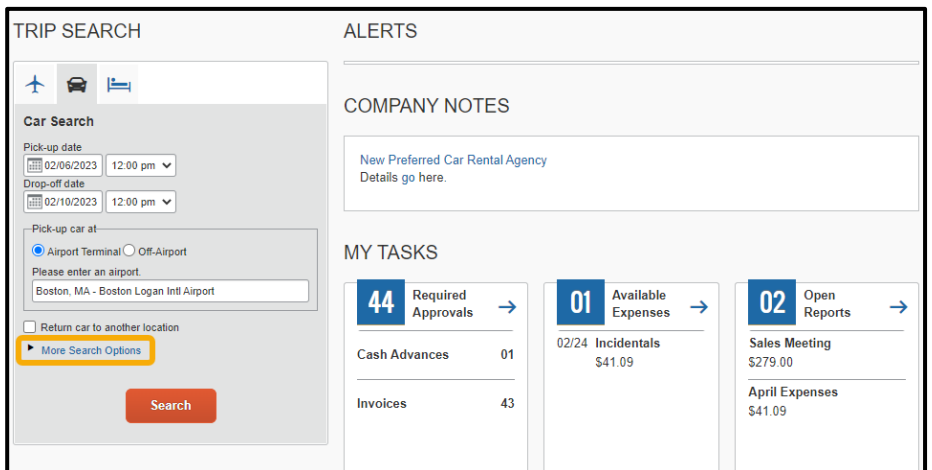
TRIP SEARCH

Car Search

Pick-up date
02/06/2023 12:00 pm
Drop-off date
02/10/2023 12:00 pm

Pick-up car at
Airport Terminal Off-Airport
Please enter an airport.
Boston, MA - Boston Logan Intl Airport

Return car to another location
More Search Options

Search

ALERTS

COMPANY NOTES

New Preferred Car Rental Agency
Details go here.

MY TASKS

44 Required Approvals →
Cash Advances 01
Invoices 43

01 Available Expenses →
02/24 Incidentals
$41.09

02 Open Reports →
Sales Meeting
$279.00
April Expenses
$41.09